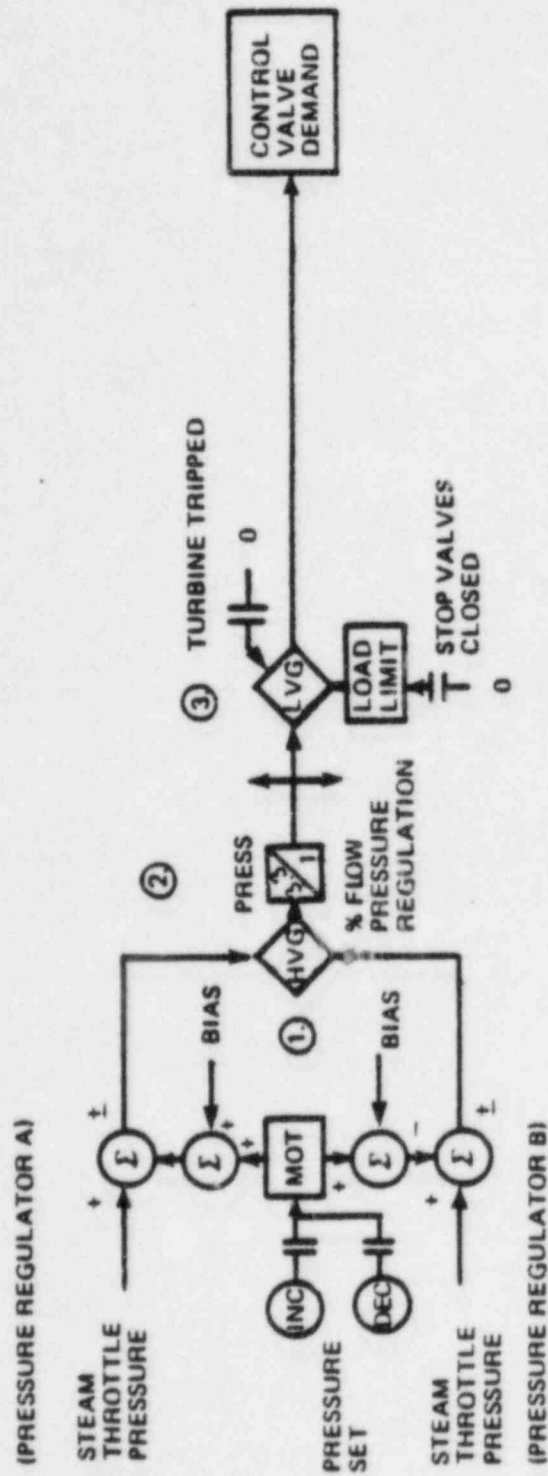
(PRESSURE REGULATOR A)

STEAM THROTTLE PRESSURE

+

$\Sigma$

±

$\Sigma$

BIAS

+

+

MOT

+

INC

DEC

PRESSURE SET

$\Sigma$

BIAS

−

$\Sigma$

+

±

STEAM THROTTLE PRESSURE

(PRESSURE REGULATOR B)

1.

HVG

2

PRESS

% FLOW

PRESSURE REGULATION

3

LVG

TURBINE TRIPPED

0

LOAD LIMIT

STOP VALVES CLOSED

0

CONTROL VALVE DEMAND